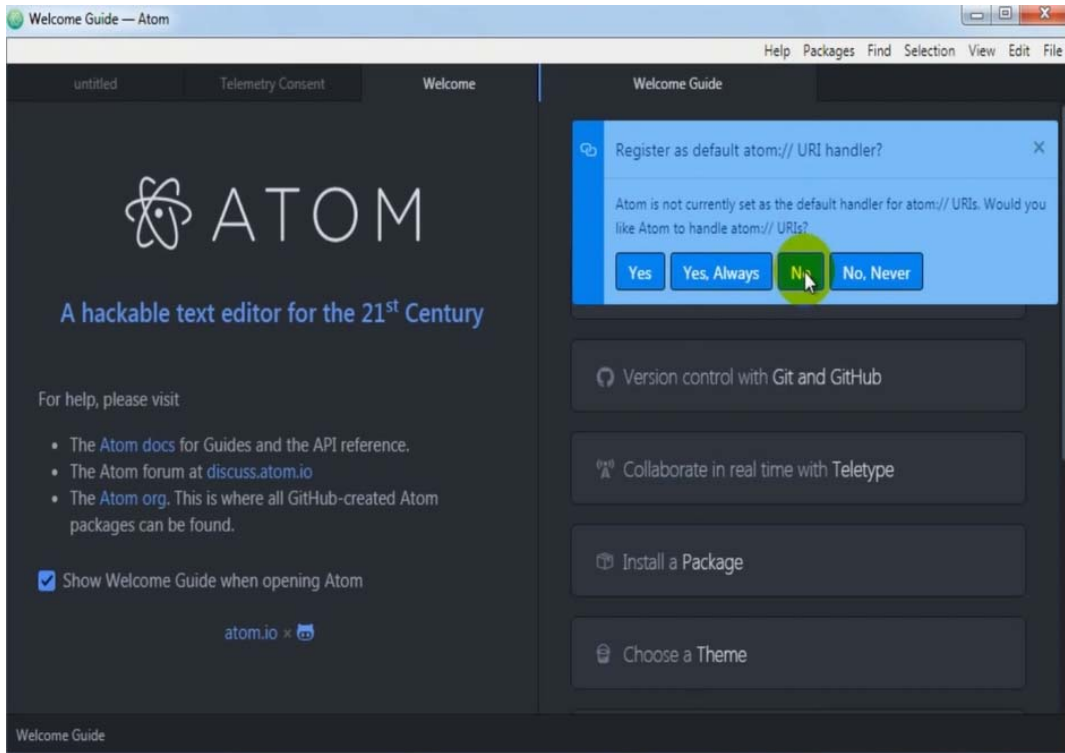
Welcome Guide — Atom

Help Packages Find Selection View Edit File

untitled Telemetry Consent Welcome

Welcome Guide

ATOM

A hackable text editor for the 21$^{st}$ Century

For help, please visit

- The Atom docs for Guides and the API reference.
- The Atom forum at discuss.atom.io
- The Atom org. This is where all GitHub-created Atom packages can be found.

Show Welcome Guide when opening Atom

atom.io ×

Register as default atom:// URI handler?

Atom is not currently set as the default handler for atom:// URIs. Would you like Atom to handle atom:// URIs?

Yes Yes, Always No No, Never

Version control with Git and GitHub

Collaborate in real time with Teletype

Install a Package

Choose a Theme

Welcome Guide